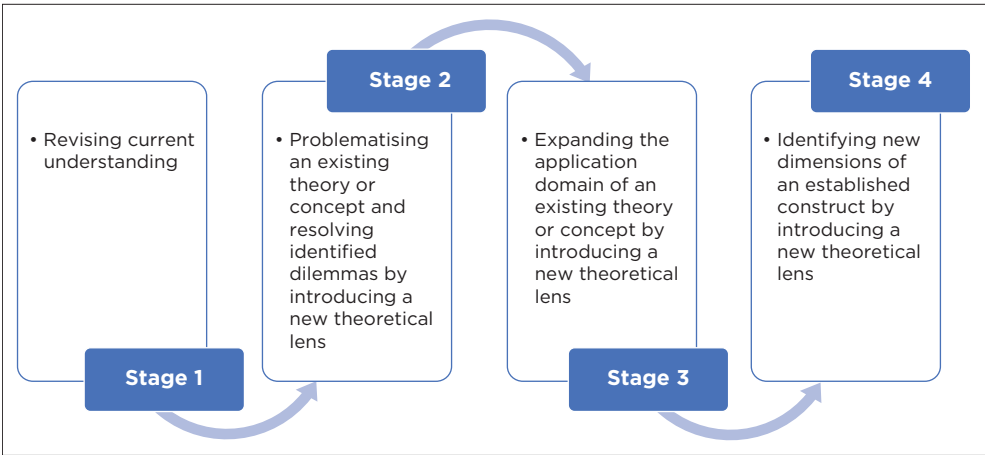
• Revising current understanding

Stage 1

Stage 2

• Problematising an existing theory or concept and resolving identified dilemmas by introducing a new theoretical lens

• Expanding the application domain of an existing theory or concept by introducing a new theoretical lens

Stage 3

Stage 4

• Identifying new dimensions of an established construct by introducing a new theoretical lens